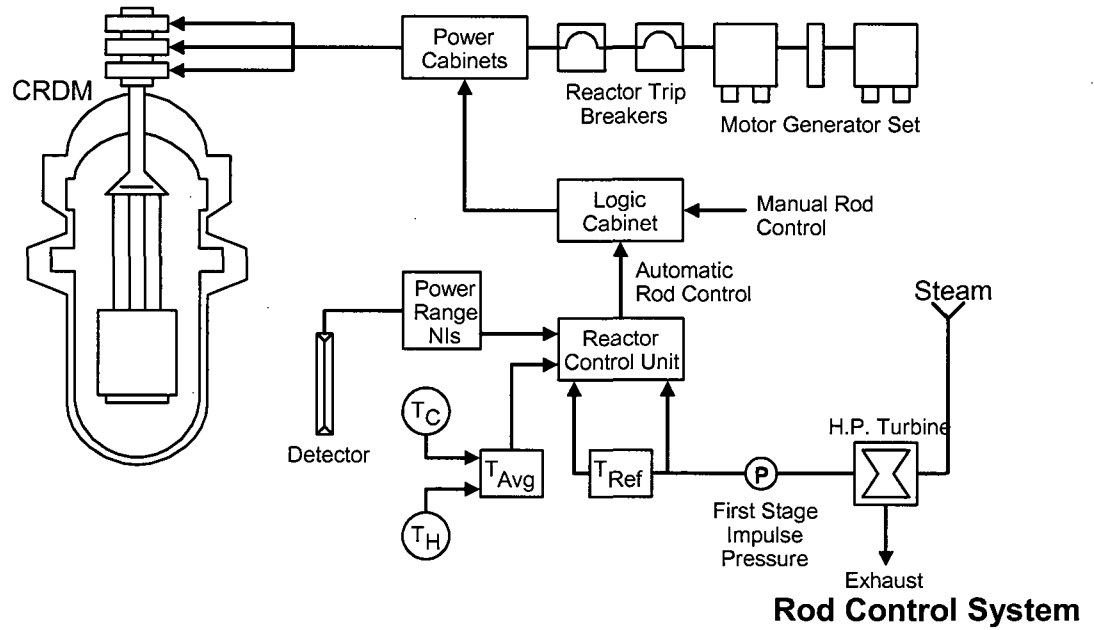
CRDM

Power Cabinets

Reactor Trip Breakers

Motor Generator Set

Logic Cabinet

Manual Rod Control

Automatic Rod Control

Power Range NIs

Reactor Control Unit

Steam

Detector

$T_C$

$T_{Avg}$

$T_{Ref}$

P

H.P. Turbine

$T_H$

First Stage Impulse Pressure

Exhaust

Rod Control System